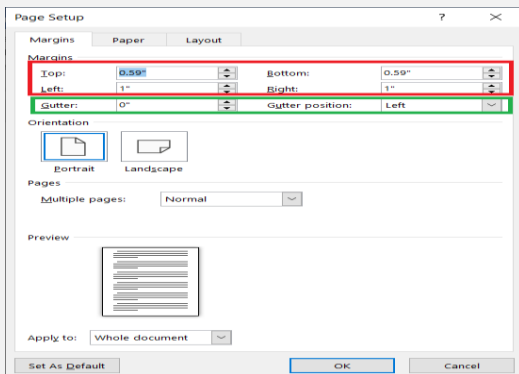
Page Setup

?

×

Margins

Paper

Layout

Margins

Top: 0.59"

Bottom: 0.59"

Left: 1"

Right: 1"

Gutter: 0"

Gutter position: Left

Orientation

Portrait

Landscape

Pages

Multiple pages: Normal

Preview

Apply to: Whole document

Set As Default

OK

Cancel